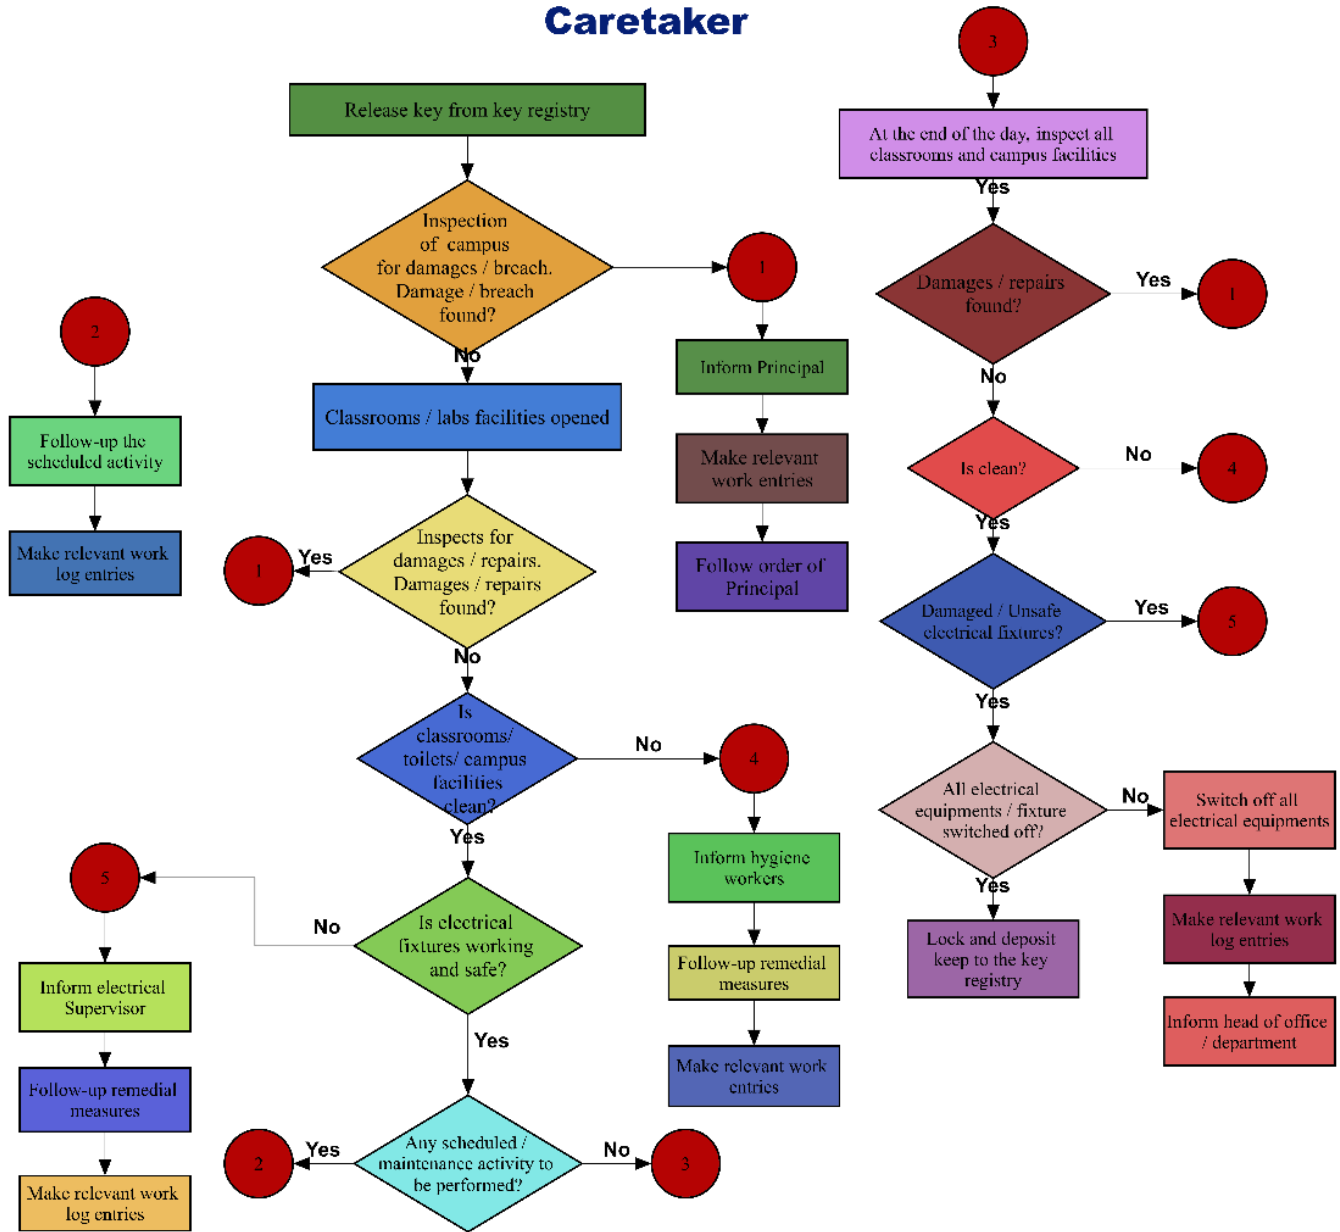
Caretaker

Release key from key registry

Inspection of campus for damages / breach. Damage / breach found?

1

No

Inform Principal

Make relevant work entries

Follow order of Principal

Classrooms / labs facilities opened

Inspects for damages / repairs. Damages / repairs found?

Yes

1

No

Is classrooms/ toilets/ campus facilities clean?

No

4

Inform hygiene workers

Follow-up remedial measures

Make relevant work entries

Yes

Is electrical fixtures working and safe?

No

5

Inform electrical Supervisor

Follow-up remedial measures

Make relevant work log entries

Yes

Any scheduled / maintenance activity to be performed?

Yes

2

No

3

2

Follow-up the scheduled activity

Make relevant work log entries

3

At the end of the day, inspect all classrooms and campus facilities

Yes

Damages / repairs found?

Yes

1

No

Is clean?

No

4

Yes

Damaged / Unsafe electrical fixtures?

Yes

5

Yes

All electrical equipments / fixture switched off?

No

Switch off all electrical equipments

Make relevant work log entries

Inform head of office / department

Yes

Lock and deposit keep to the key registry